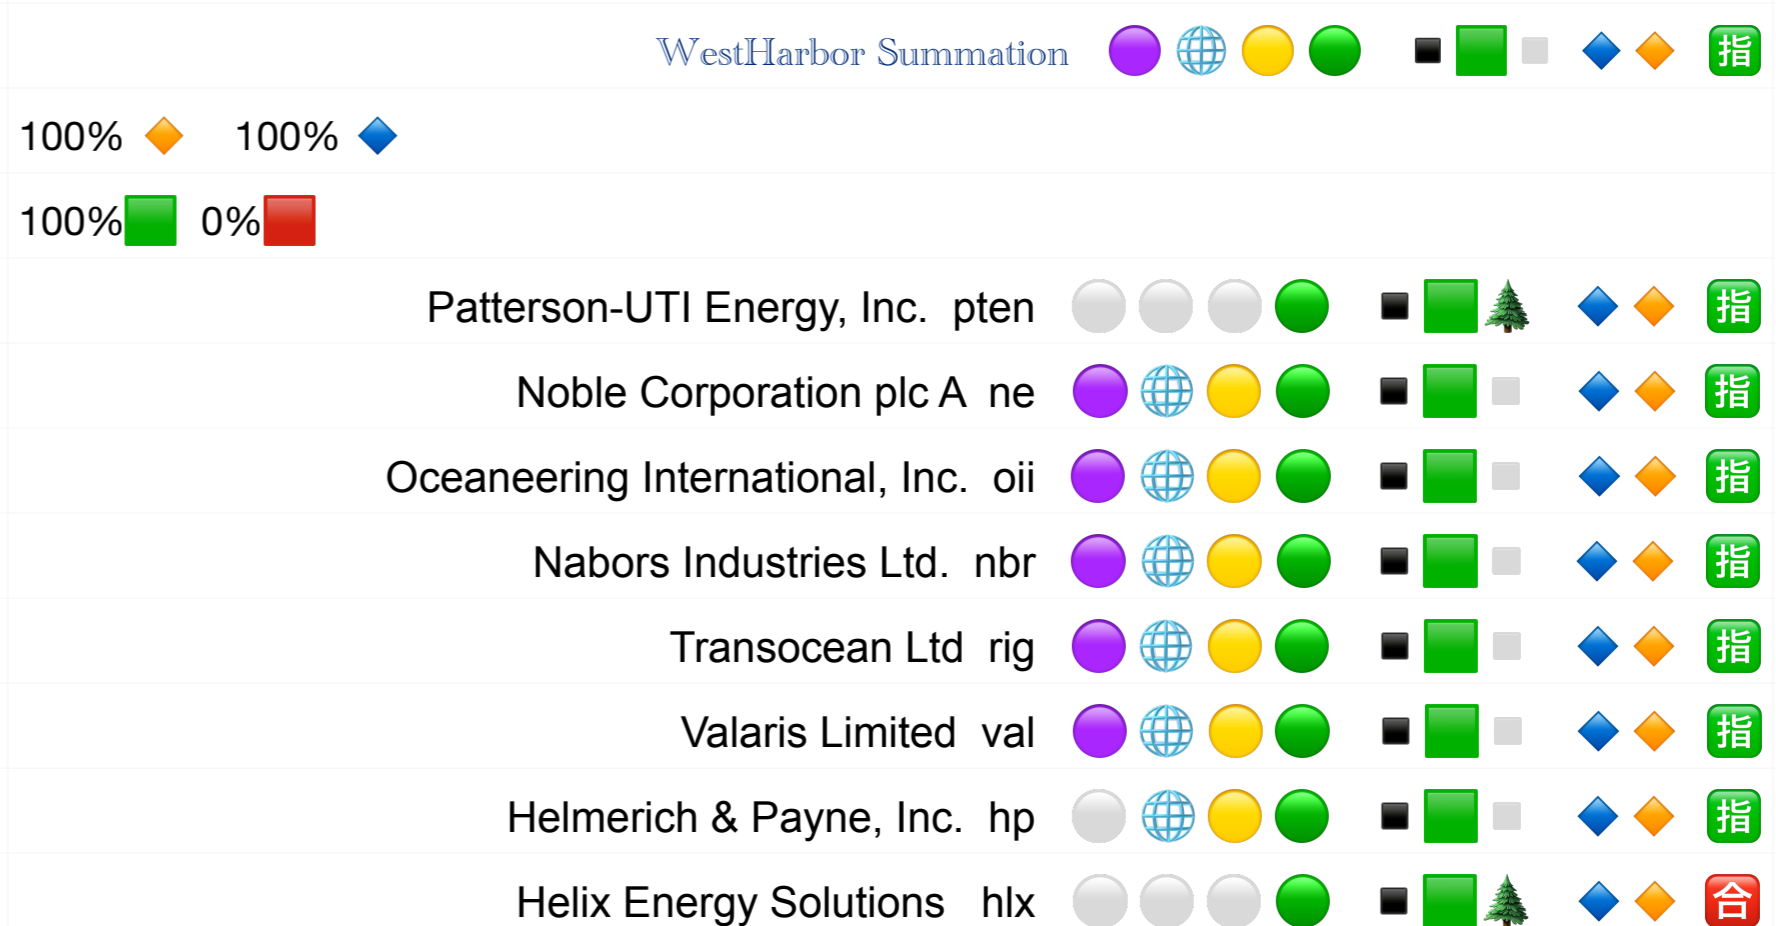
WestHarbor Summation 指

100% 100%

100% 0%

Patterson-UTI Energy, Inc. pten 指

Noble Corporation plc A ne 指

Oceaneering International, Inc. oii 指

Nabors Industries Ltd. nbr 指

Transocean Ltd rig 指

Valaris Limited val 指

Helmerich & Payne, Inc. hp 指

Helix Energy Solutions hlx 合